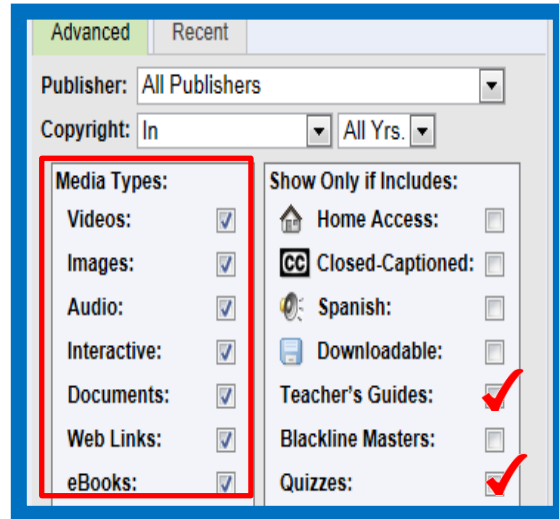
Advanced Recent

Publisher: All Publishers

Copyright: In All Yrs.

Media Types:
Videos:
Images:
Audio:
Interactive:
Documents:
Web Links:
eBooks:

Show Only if Includes:
Home Access:
CC Closed-Captioned:
Spanish:
Downloadable:
Teacher's Guides:
Blackline Masters:
Quizzes: